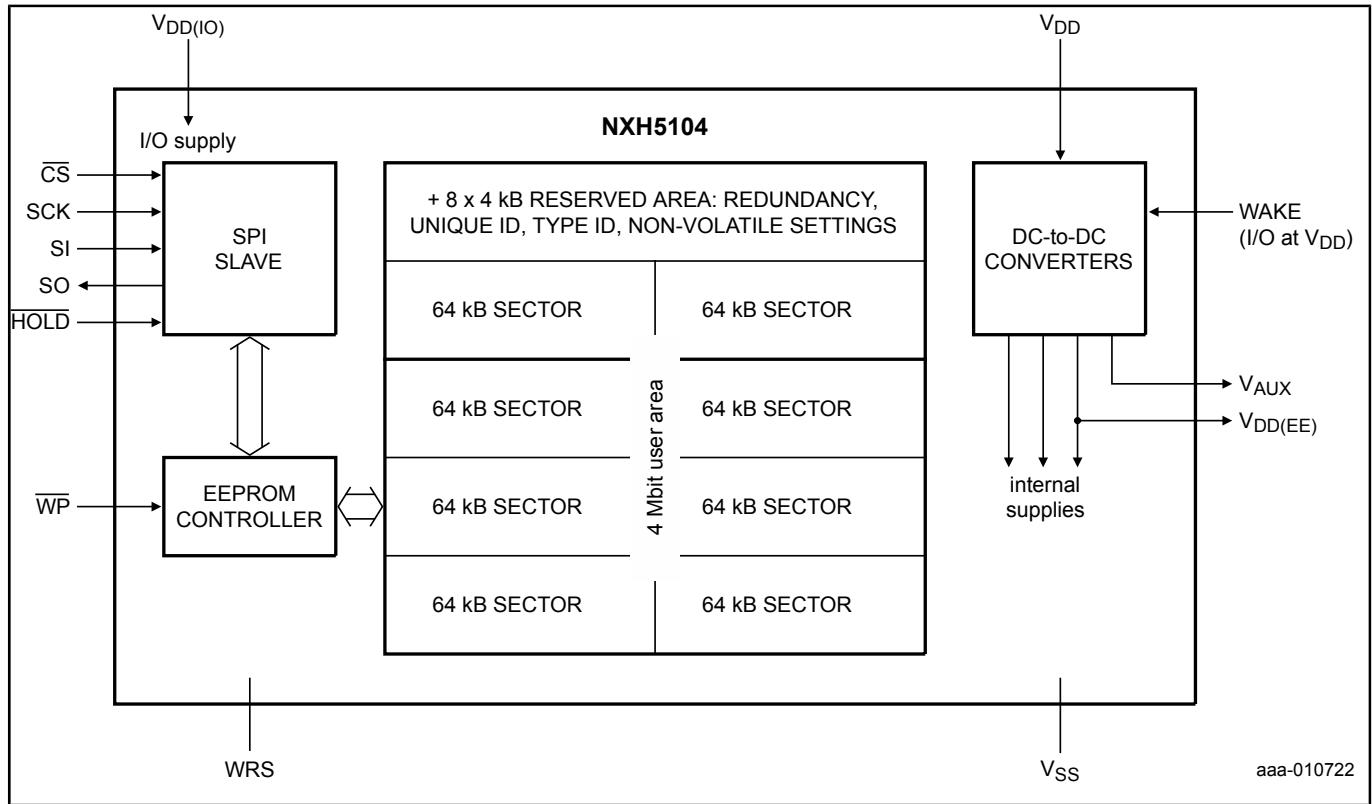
$V_{DD(IO)}$

$V_{DD}$

I/O supply

NXH5104

$\overline{CS}$

SCK

SI

SO

$\overline{HOLD}$

SPI SLAVE

+ 8 x 4 kB RESERVED AREA: REDUNDANCY, UNIQUE ID, TYPE ID, NON-VOLATILE SETTINGS

64 kB SECTOR

64 kB SECTOR

64 kB SECTOR

64 kB SECTOR

64 kB SECTOR

64 kB SECTOR

64 kB SECTOR

64 kB SECTOR

4 Mbit user area

DC-to-DC CONVERTERS

WAKE (I/O at $V_{DD}$)

$V_{AUX}$

$V_{DD(EE)}$

internal supplies

$\overline{WP}$

EEPROM CONTROLLER

WRS

$V_{SS}$

aaa-010722